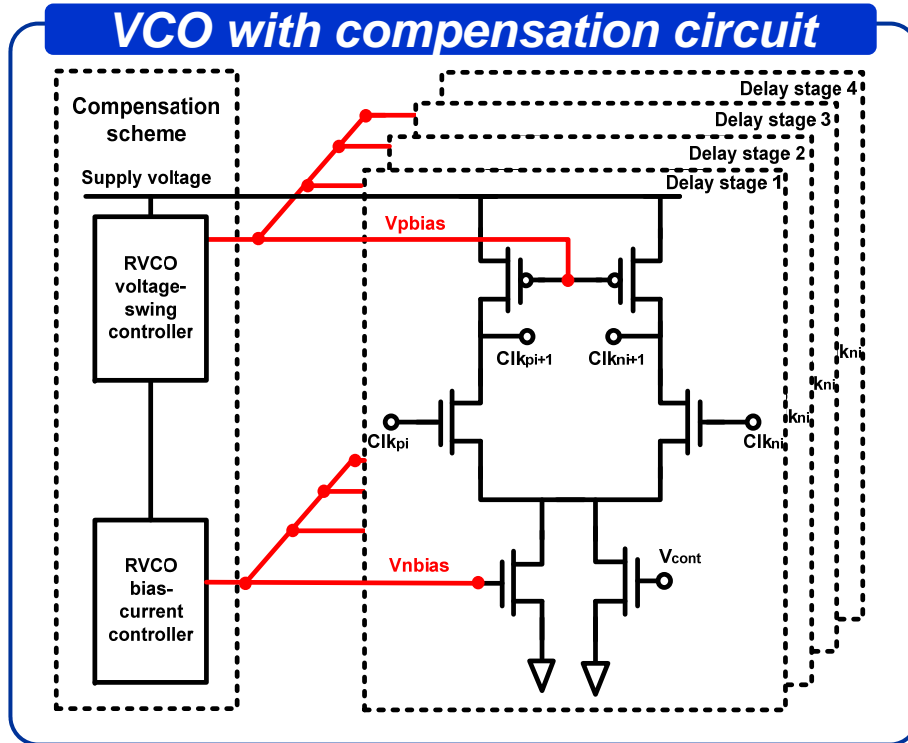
VCO with compensation circuit

Compensation scheme

Supply voltage

RVCO voltage-swing controller

RVCO bias-current controller

Delay stage 4

Delay stage 3

Delay stage 2

Delay stage 1

Vpbias

$Clk_{pi+1}$

$Clk_{ni+1}$

$Clk_{pi}$

$Clk_{ni}$

$k_{ni}$

$k_{ni}$

$k_{ni}$

Vnbias

$V_{cont}$